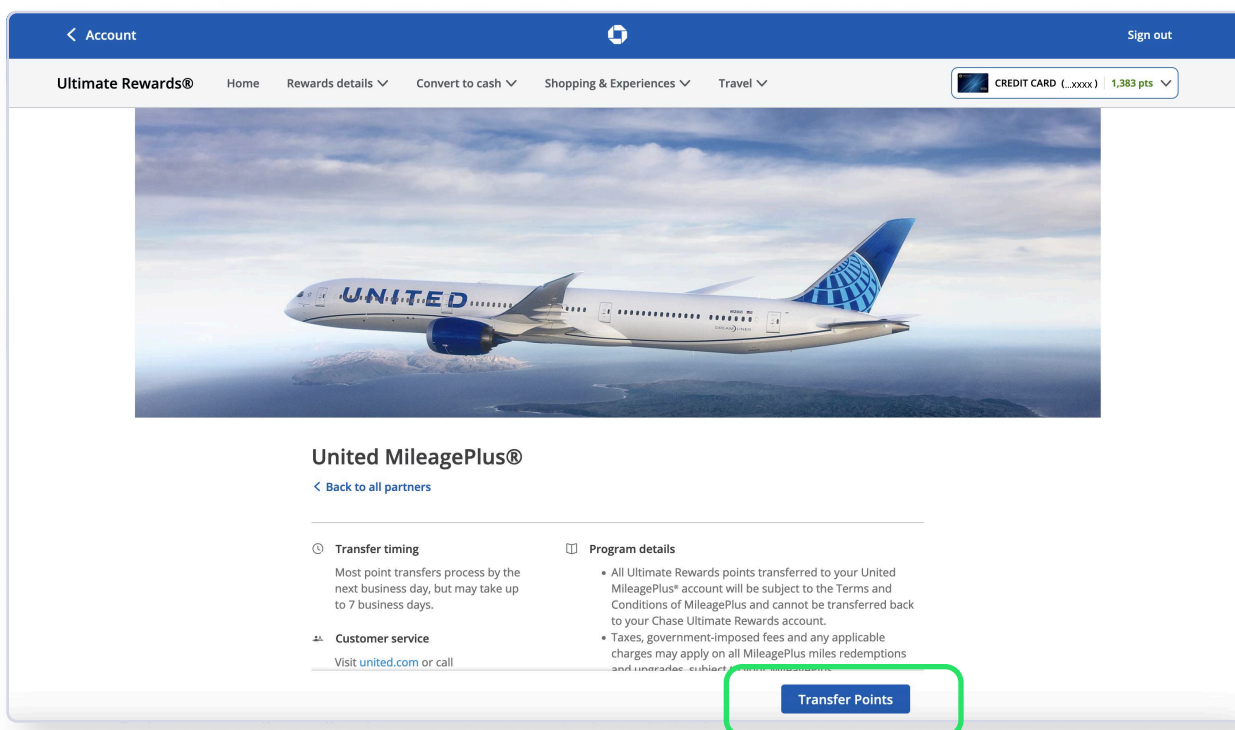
< Account

Sign out

Ultimate Rewards®  Home  Rewards details  Convert to cash  Shopping & Experiences  Travel

CREDIT CARD (...xxxx) 1,383 pts

UNITED

United MileagePlus®

< Back to all partners

Transfer timing

Most point transfers process by the next business day, but may take up to 7 business days.

Customer service

Visit united.com or call

Program details

• All Ultimate Rewards points transferred to your United MileagePlus® account will be subject to the Terms and Conditions of MileagePlus and cannot be transferred back to your Chase Ultimate Rewards account.
• Taxes, government-imposed fees and any applicable charges may apply on all MileagePlus miles redemptions and upgrades, subject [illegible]

Transfer Points